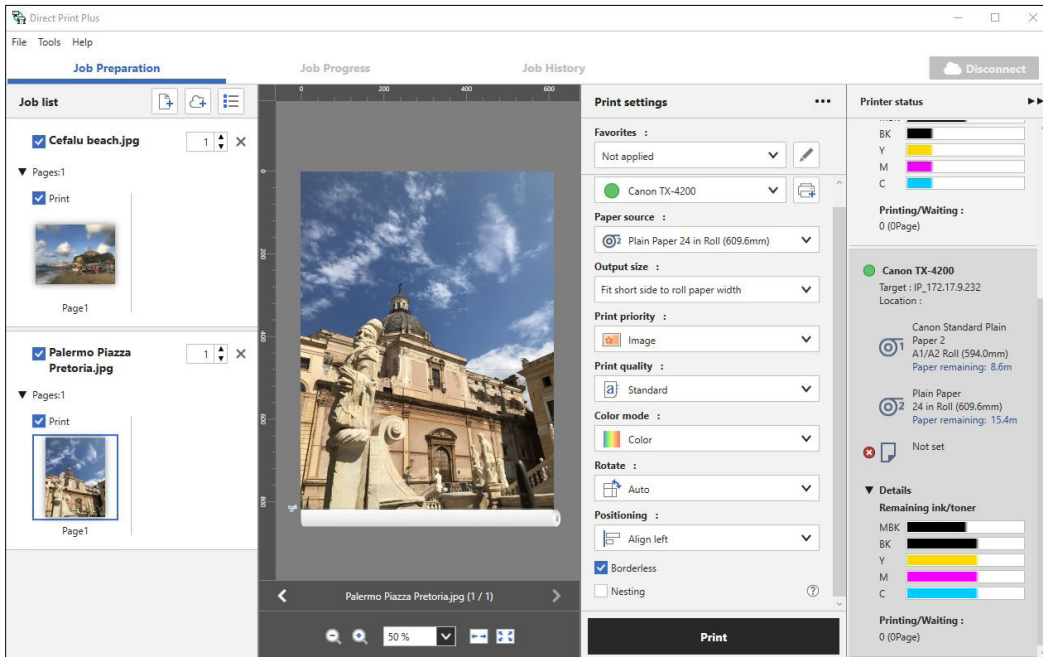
Direct Print Plus

File Tools Help

Job Preparation | Job Progress | Job History | Disconnect

Job list

Cefalu beach.jpg 1

Pages:1

Print

Page1

Palermo Piazza Pretoria.jpg 1

Pages:1

Print

Page1

0 200 400 600

0 200 400 600 800

Palermo Piazza Pretoria.jpg (1 / 1)

50 %

Print settings

Favorites :

Not applied

Canon TX-4200

Paper source :

Plain Paper 24 in Roll (609.6mm)

Output size :

Fit short side to roll paper width

Print priority :

Image

Print quality :

Standard

Color mode :

Color

Rotate :

Auto

Positioning :

Align left

Borderless

Nesting

Print

Printer status

BK

Y

M

C

Printing/Waiting :

0 (0Page)

Canon TX-4200

Target : IP_172.17.9.232

Location :

Canon Standard Plain Paper 2

A1/A2 Roll (594.0mm)

Paper remaining: 8.6m

Plain Paper

24 in Roll (609.6mm)

Paper remaining: 15.4m

Not set

Details

Remaining ink/toner

MBK

BK

Y

M

C

Printing/Waiting :

0 (0Page)